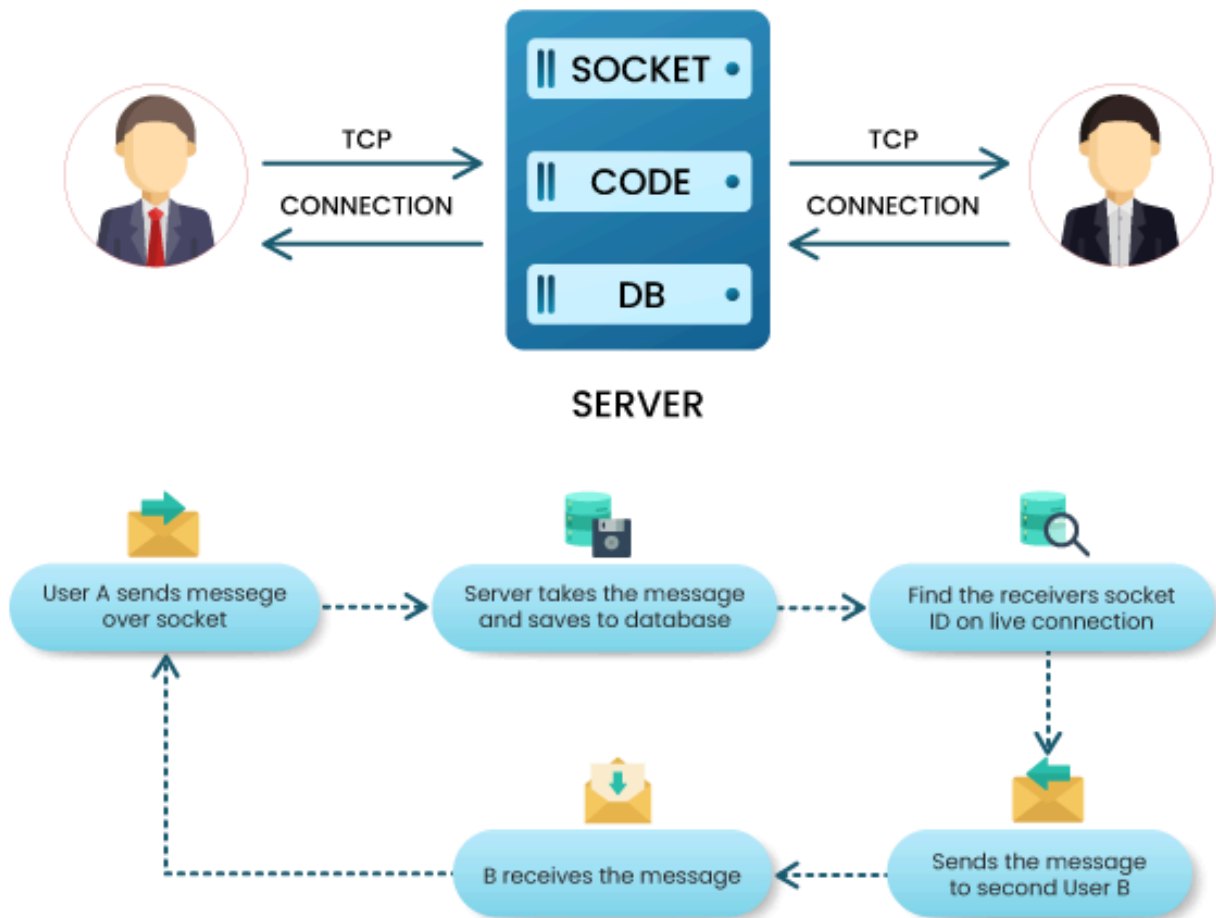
TCP

CONNECTION

SOCKET

CODE

DB

TCP

CONNECTION

SERVER

User A sends messege over socket

Server takes the message and saves to database

Find the receivers socket ID on live connection

Sends the message to second User B

B receives the message